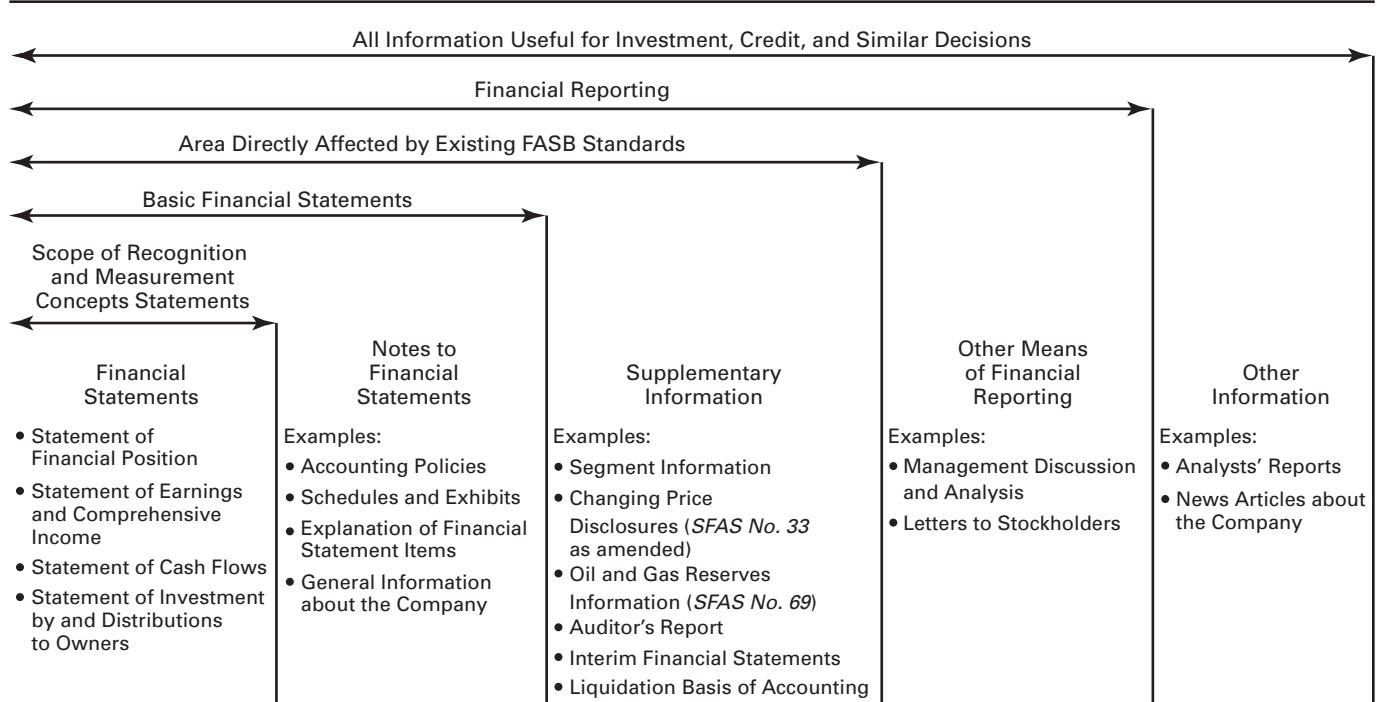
All Information Useful for Investment, Credit, and Similar Decisions

Financial Reporting

Area Directly Affected by Existing FASB Standards

Basic Financial Statements

Scope of Recognition and Measurement Concepts Statements

Financial Statements

- Statement of Financial Position
- Statement of Earnings and Comprehensive Income
- Statement of Cash Flows
- Statement of Investment by and Distributions to Owners

Notes to Financial Statements

Examples:
- Accounting Policies
- Schedules and Exhibits
- Explanation of Financial Statement Items
- General Information about the Company

Supplementary Information

Examples:
- Segment Information
- Changing Price Disclosures (*SFAS No. 33* as amended)
- Oil and Gas Reserves Information (*SFAS No. 69*)
- Auditor's Report
- Interim Financial Statements
- Liquidation Basis of Accounting

Other Means of Financial Reporting

Examples:
- Management Discussion and Analysis
- Letters to Stockholders

Other Information

Examples:
- Analysts' Reports
- News Articles about the Company